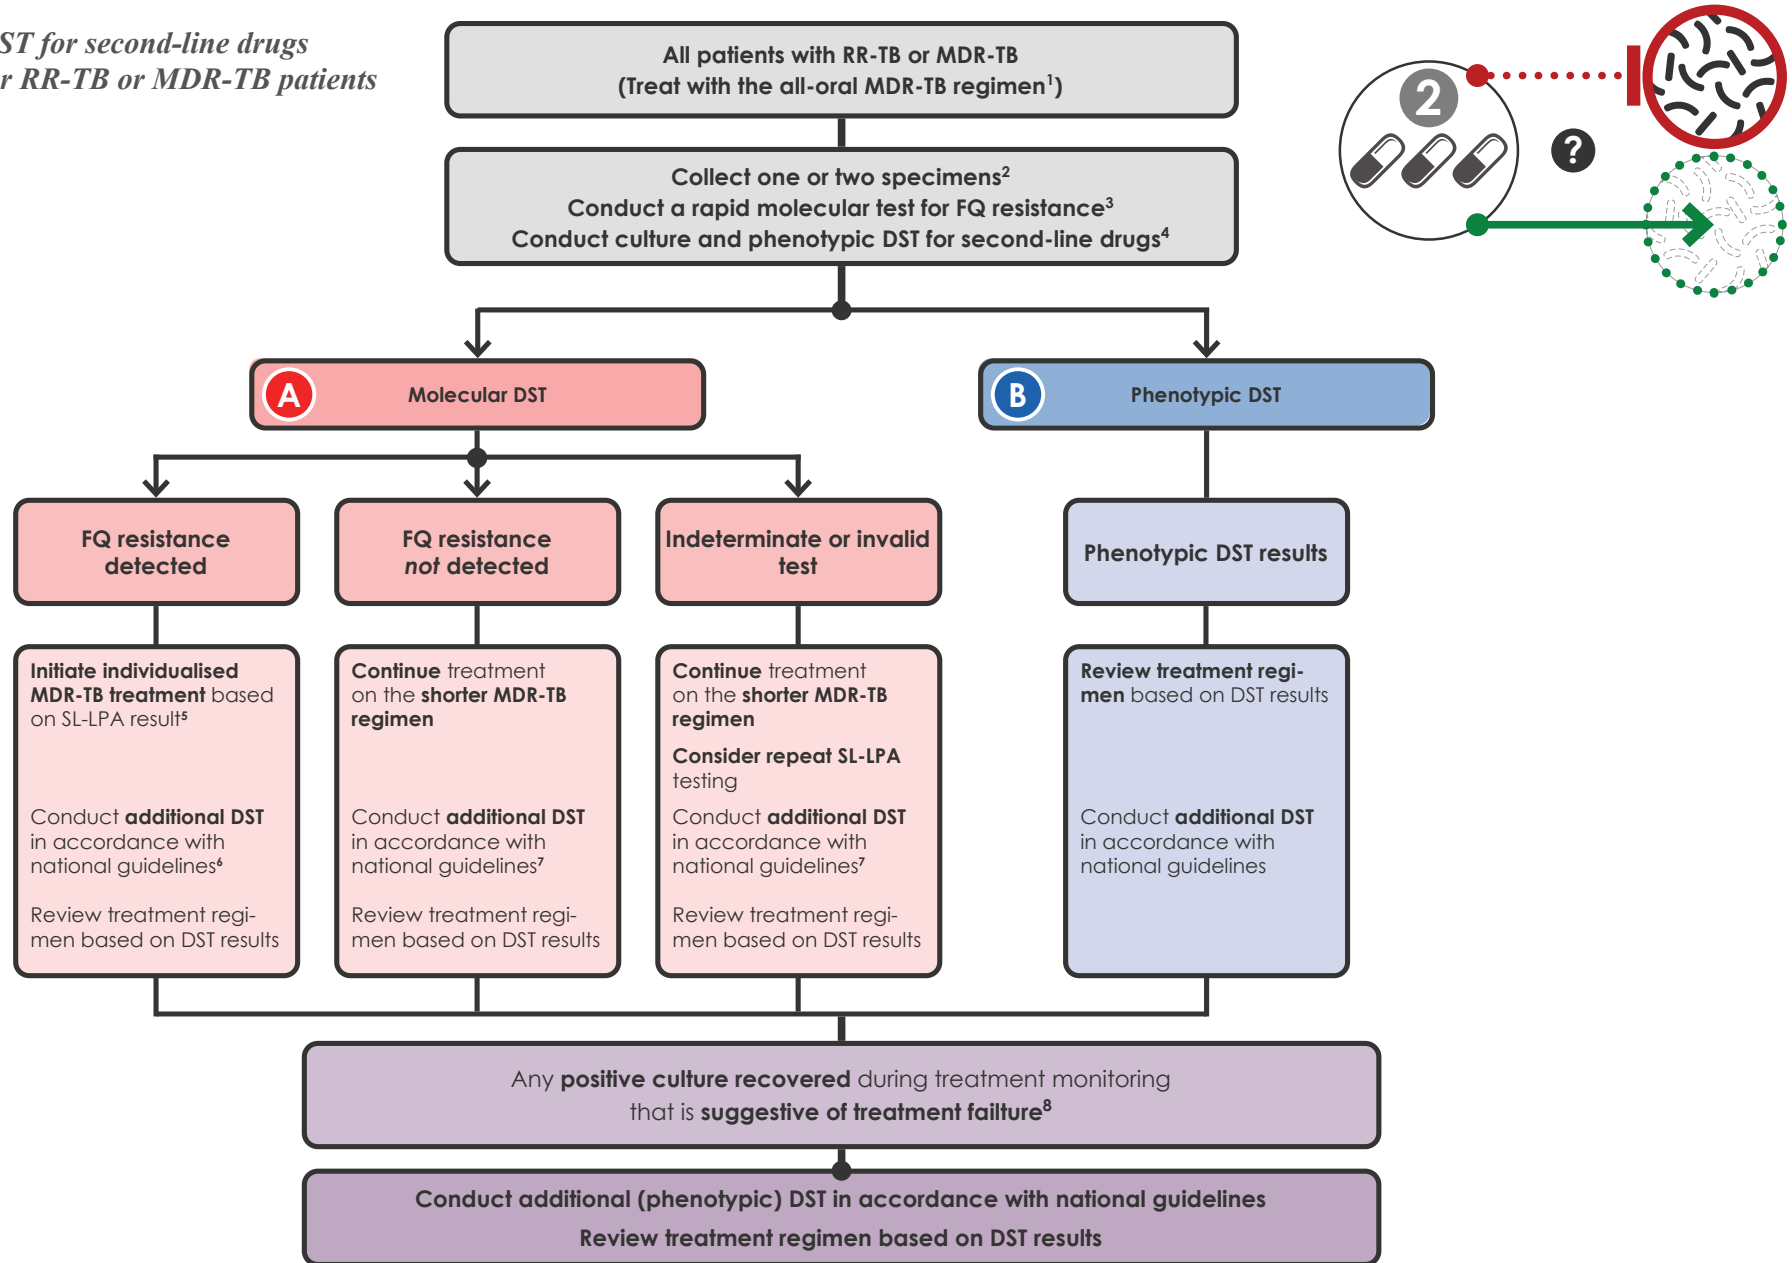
ST for second-line drugs
r RR-TB or MDR-TB patients

All patients with RR-TB or MDR-TB
(Treat with the all-oral MDR-TB regimen$^1$)

Collect one or two specimens$^2$
Conduct a rapid molecular test for FQ resistance$^3$
Conduct culture and phenotypic DST for second-line drugs$^4$

2

?

A Molecular DST

B Phenotypic DST

FQ resistance detected

FQ resistance *not* detected

Indeterminate or invalid test

Phenotypic DST results

Initiate individualised MDR-TB treatment based on SL-LPA result$^5$

Conduct additional DST in accordance with national guidelines$^6$

Review treatment regimen based on DST results

Continue treatment on the shorter MDR-TB regimen

Conduct additional DST in accordance with national guidelines$^7$

Review treatment regimen based on DST results

Continue treatment on the shorter MDR-TB regimen

Consider repeat SL-LPA testing

Conduct additional DST in accordance with national guidelines$^7$

Review treatment regimen based on DST results

Review treatment regimen based on DST results

Conduct additional DST in accordance with national guidelines

Any positive culture recovered during treatment monitoring that is suggestive of treatment failure$^8$

Conduct additional (phenotypic) DST in accordance with national guidelines
Review treatment regimen based on DST results